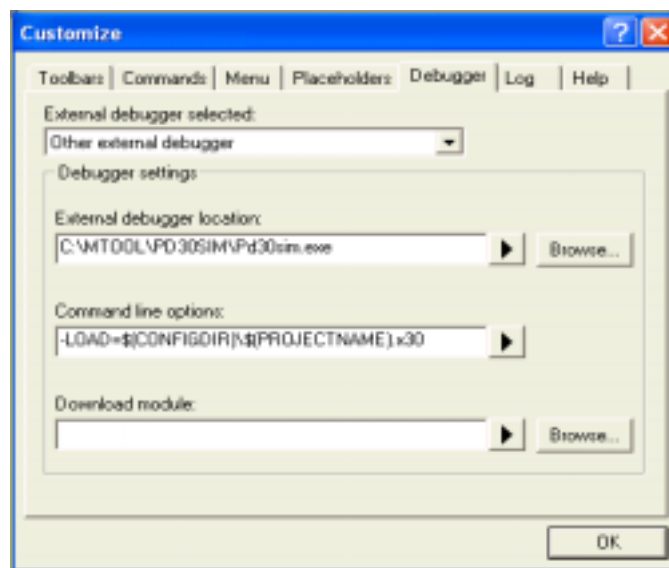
Customize

Toolbars | Commands | Menu | Placeholders | Debugger | Log | Help

External debugger selected:

Other external debugger

Debugger settings

External debugger location:

C:\MTOOL\PD30SIM\Pd30sim.exe

Browse...

Command line options:

-LOAD=$(CONFIGDIR)\$(PROJECTNAME).x30

Download module:

Browse...

OK